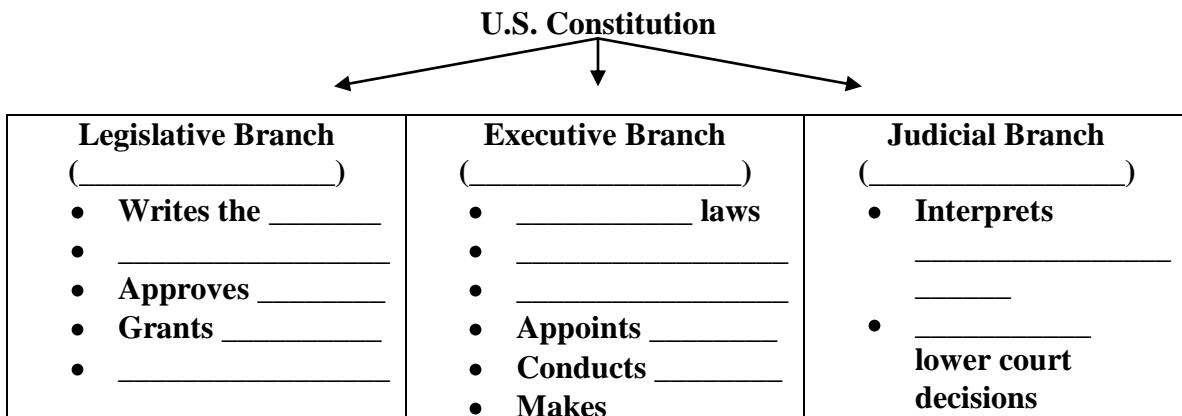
U.S. Constitution

| Legislative Branch | Executive Branch | Judicial Branch |
|---|---|---|
| (________________) | (__________________) | (________________) |
| • Writes the _______<br>• _________________<br>• Approves ________<br>• Grants __________<br>• _________________ | • ___________ laws<br>• _________________<br>• _________________<br>• Appoints ________<br>• Conducts ________<br>• Makes | • Interprets _________________ ______<br>• ___________ lower court decisions |